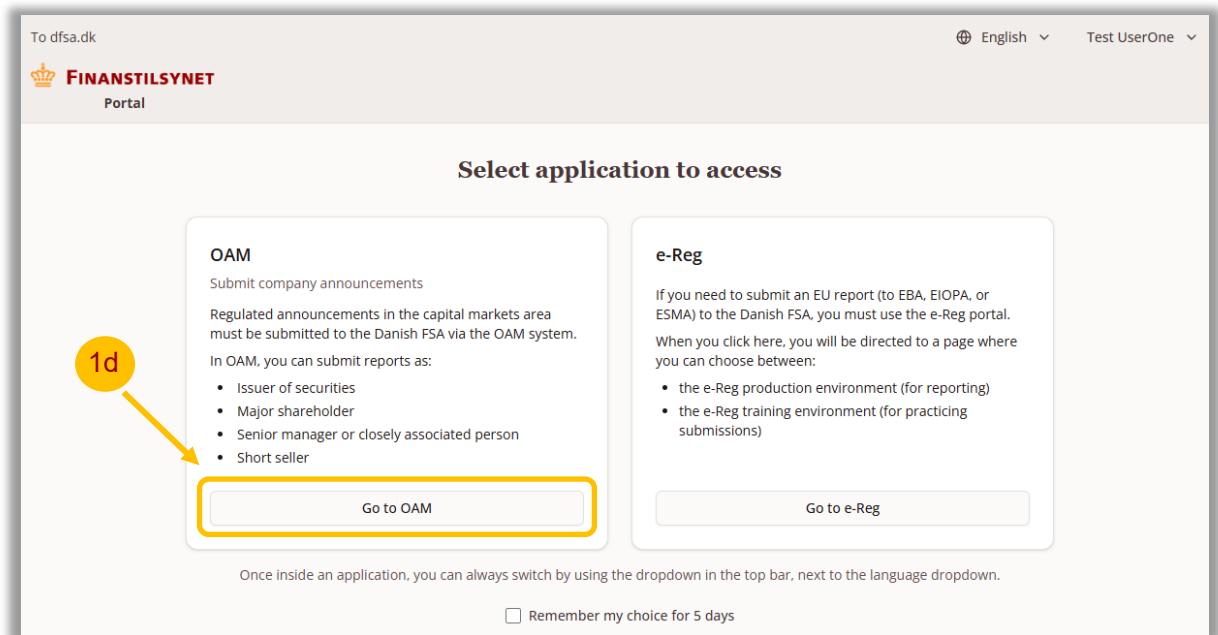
To dfsa.dk

English

Test UserOne

FINANSTILSYNET
Portal

Select application to access

OAM

Submit company announcements

Regulated announcements in the capital markets area must be submitted to the Danish FSA via the OAM system.

In OAM, you can submit reports as:

- Issuer of securities
- Major shareholder
- Senior manager or closely associated person
- Short seller

1d

Go to OAM

e-Reg

If you need to submit an EU report (to EBA, EIOPA, or ESMA) to the Danish FSA, you must use the e-Reg portal.

When you click here, you will be directed to a page where you can choose between:

- the e-Reg production environment (for reporting)
- the e-Reg training environment (for practicing submissions)

Go to e-Reg

Once inside an application, you can always switch by using the dropdown in the top bar, next to the language dropdown.

Remember my choice for 5 days